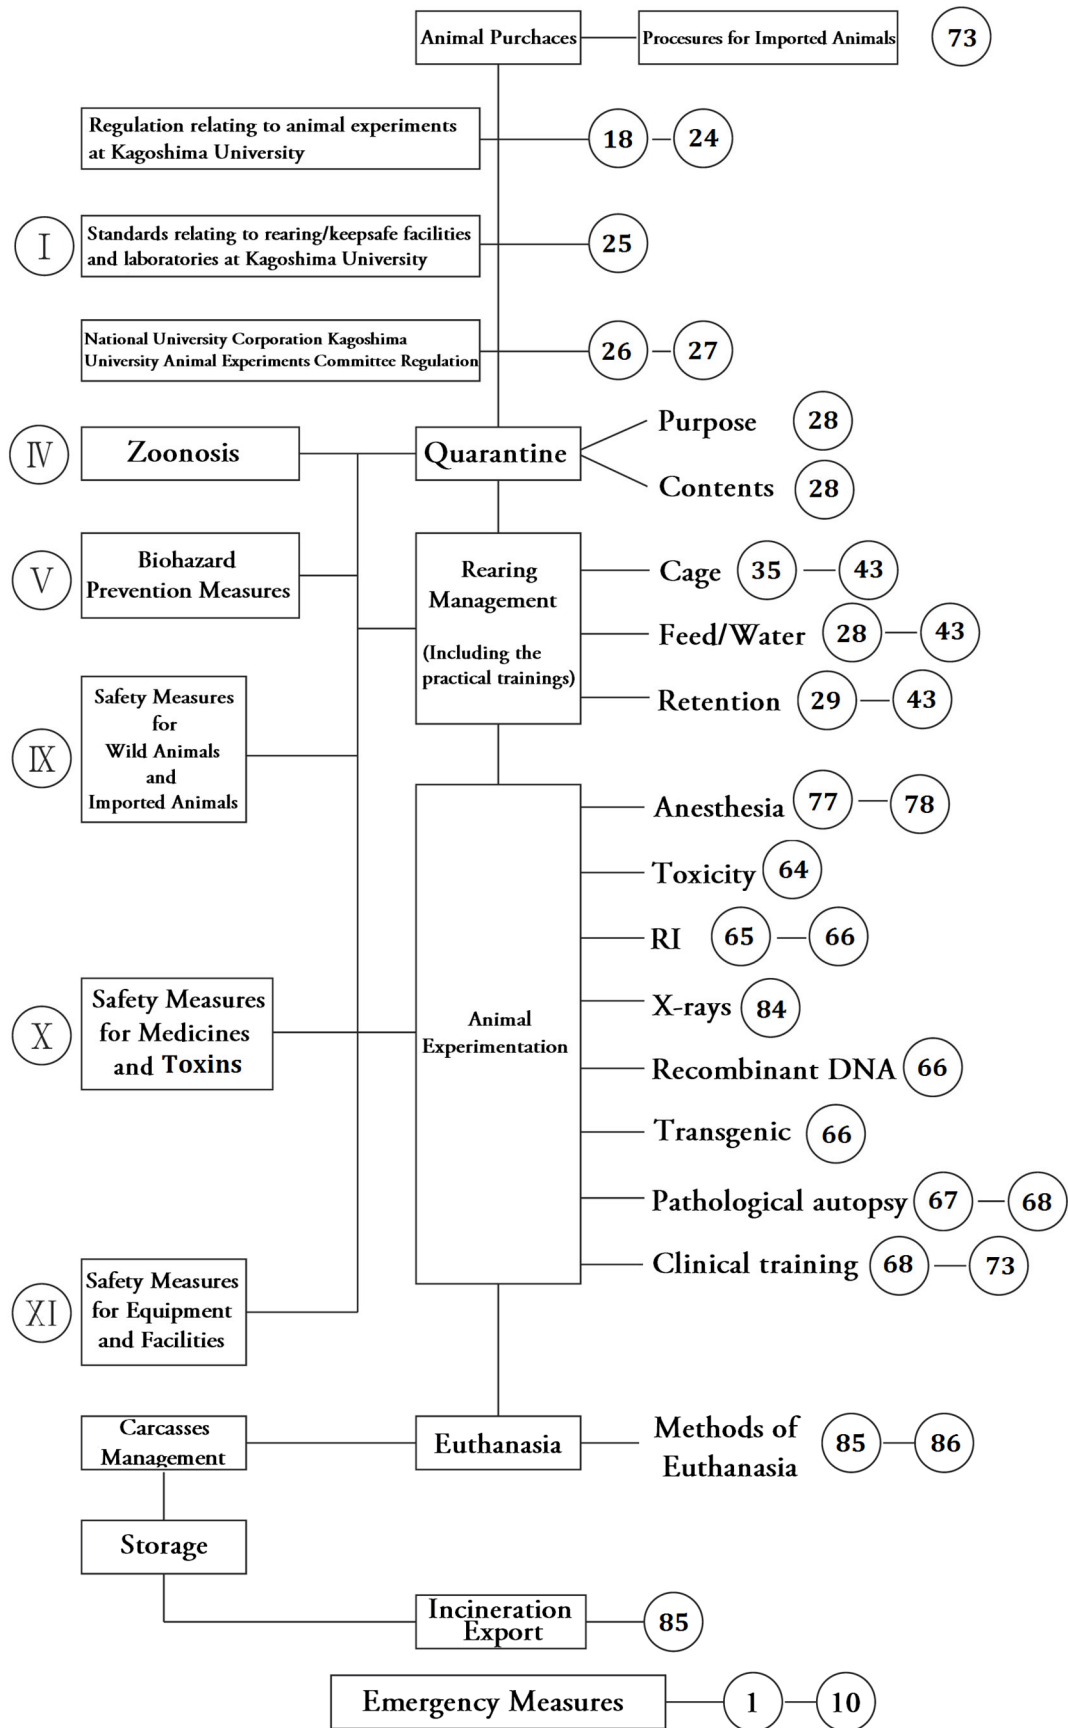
Animal Purchaces
Procesures for Imported Animals
73

Regulation relating to animal experiments at Kagoshima University
18
24

Ⅰ
Standards relating to rearing/keepsafe facilities and laboratories at Kagoshima University
25

National University Corporation Kagoshima University Animal Experiments Committee Regulation
26
27

Ⅳ
Zoonosis
Quarantine
Purpose
28
Contents
28

Ⅴ
Biohazard Prevention Measures
Rearing Management
(Including the practical trainings)
Cage
35
43
Feed/Water
28
43
Retention
29
43

Ⅸ
Safety Measures for Wild Animals and Imported Animals

Animal Experimentation
Anesthesia
77
78
Toxicity
64
RI
65
66
X-rays
84
Ⅹ
Safety Measures for Medicines and Toxins
Recombinant DNA
66
Transgenic
66
Pathological autopsy
67
68
Clinical training
68
73

Ⅺ
Safety Measures for Equipment and Facilities

Carcasses Management
Euthanasia
Methods of Euthanasia
85
86

Storage

Incineration
Export
85

Emergency Measures
1
10